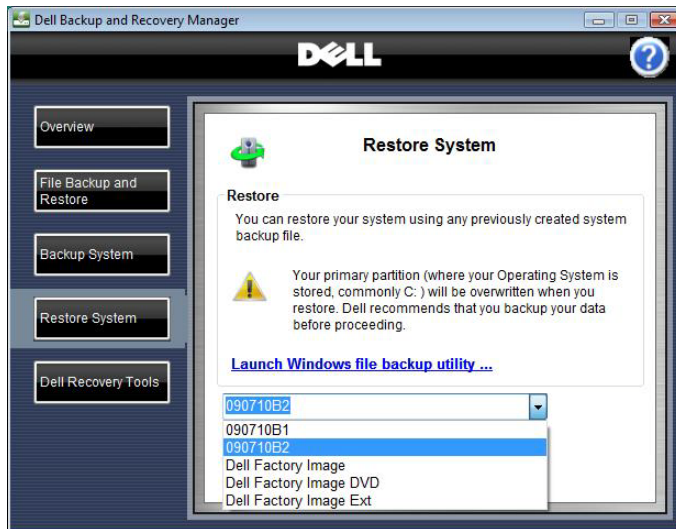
Dell Backup and Recovery Manager

DELL

?

Overview

File Backup and Restore

Backup System

Restore System

Dell Recovery Tools

Restore System

Restore

You can restore your system using any previously created system backup file.

Your primary partition (where your Operating System is stored, commonly C: ) will be overwritten when you restore. Dell recommends that you backup your data before proceeding.

Launch Windows file backup utility ...

090710B2

090710B1
090710B2
Dell Factory Image
Dell Factory Image DVD
Dell Factory Image Ext